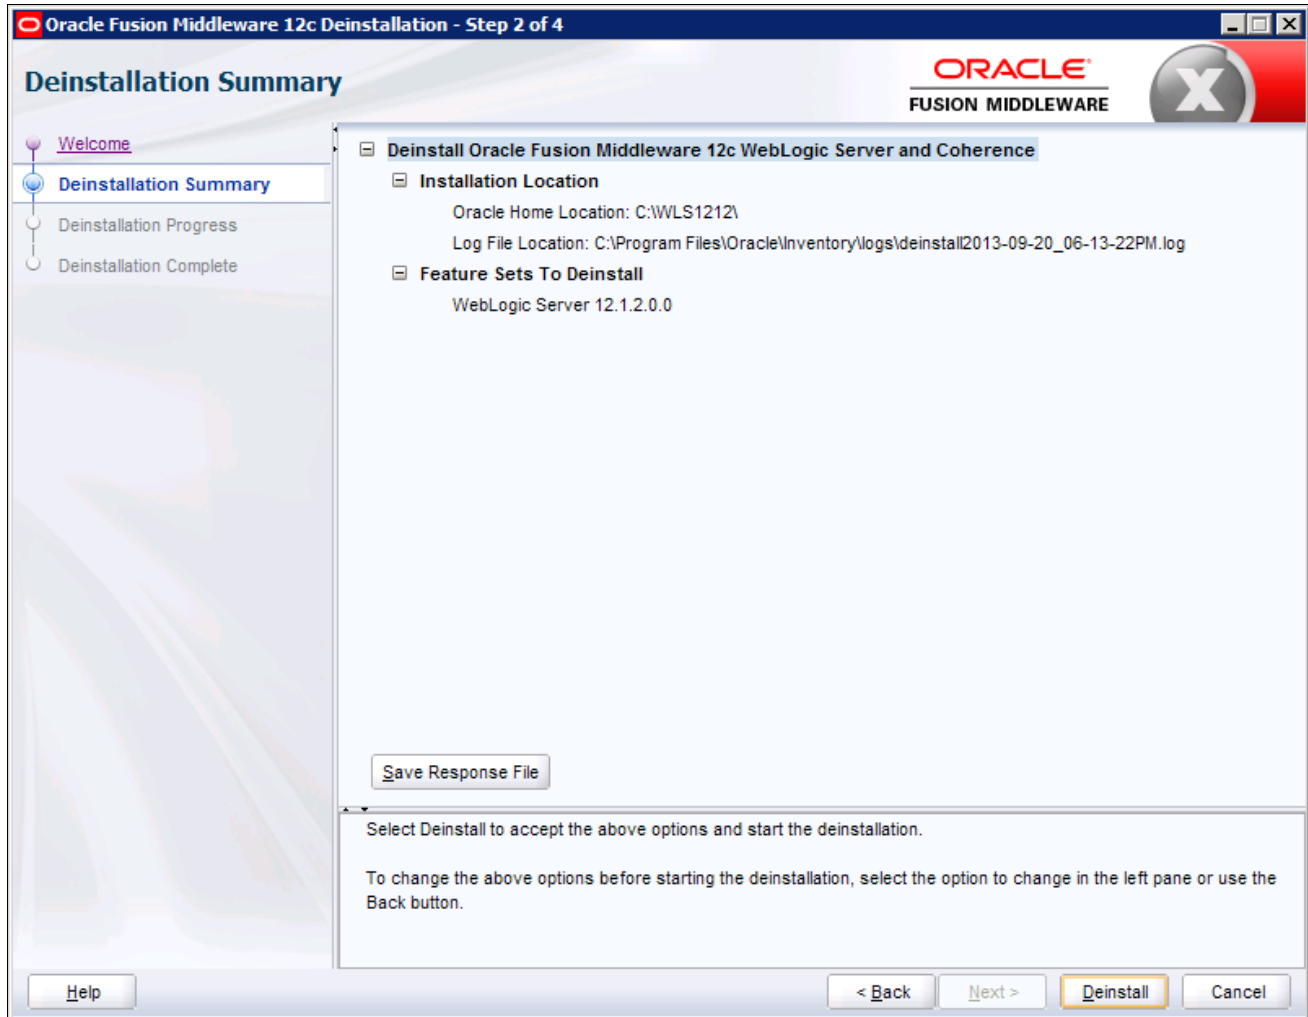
Oracle Fusion Middleware 12c Deinstallation - Step 2 of 4

Deinstallation Summary

ORACLE
FUSION MIDDLEWARE

Welcome
Deinstallation Summary
Deinstallation Progress
Deinstallation Complete

Deinstall Oracle Fusion Middleware 12c WebLogic Server and Coherence
Installation Location
Oracle Home Location: C:\WLS1212\
Log File Location: C:\Program Files\Oracle\Inventory\logs\deinstall2013-09-20_06-13-22PM.log
Feature Sets To Deinstall
WebLogic Server 12.1.2.0.0

Save Response File

Select Deinstall to accept the above options and start the deinstallation.

To change the above options before starting the deinstallation, select the option to change in the left pane or use the Back button.

Help
< Back
Next >
Deinstall
Cancel